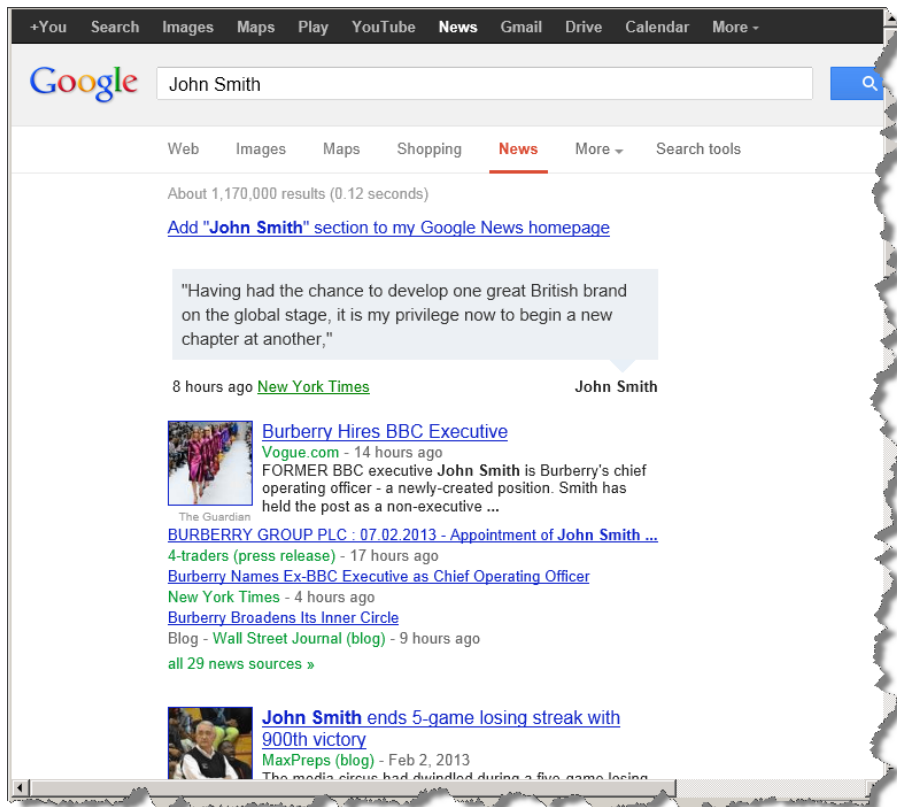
+You Search Images Maps Play YouTube News Gmail Drive Calendar More ▾

Google John Smith

Web Images Maps Shopping News More ▾ Search tools

About 1,170,000 results (0.12 seconds)

Add "John Smith" section to my Google News homepage

"Having had the chance to develop one great British brand on the global stage, it is my privilege now to begin a new chapter at another,"

8 hours ago New York Times John Smith

Burberry Hires BBC Executive
Vogue.com - 14 hours ago
FORMER BBC executive John Smith is Burberry's chief operating officer - a newly-created position. Smith has held the post as a non-executive ...
The Guardian
BURBERRY GROUP PLC : 07.02.2013 - Appointment of John Smith ...
4-traders (press release) - 17 hours ago
Burberry Names Ex-BBC Executive as Chief Operating Officer
New York Times - 4 hours ago
Burberry Broadens Its Inner Circle
Blog - Wall Street Journal (blog) - 9 hours ago
all 29 news sources »

John Smith ends 5-game losing streak with 900th victory
MaxPreps (blog) - Feb 2, 2013
The media circus had dwindled during a five-game losing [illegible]